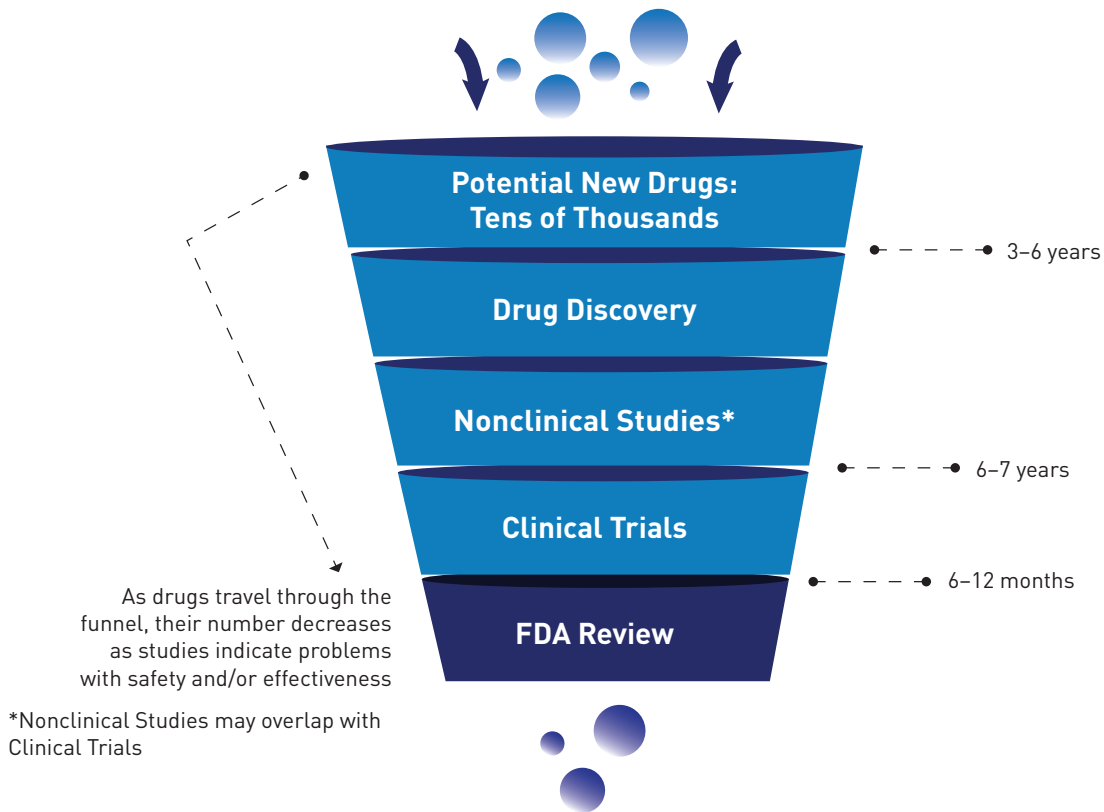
Potential New Drugs: Tens of Thousands

3–6 years

Drug Discovery

Nonclinical Studies*

6–7 years

Clinical Trials

6–12 months

FDA Review

As drugs travel through the funnel, their number decreases as studies indicate problems with safety and/or effectiveness

*Nonclinical Studies may overlap with Clinical Trials